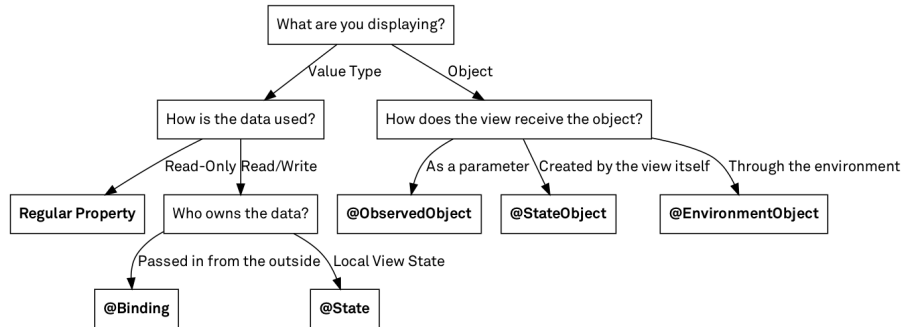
What are you displaying?

Value Type

Object

How is the data used?

How does the view receive the object?

Read-Only

Read/Write

As a parameter

Created by the view itself

Through the environment

**Regular Property**

Who owns the data?

**@ObservedObject**

**@StateObject**

**@EnvironmentObject**

Passed in from the outside

Local View State

**@Binding**

**@State**